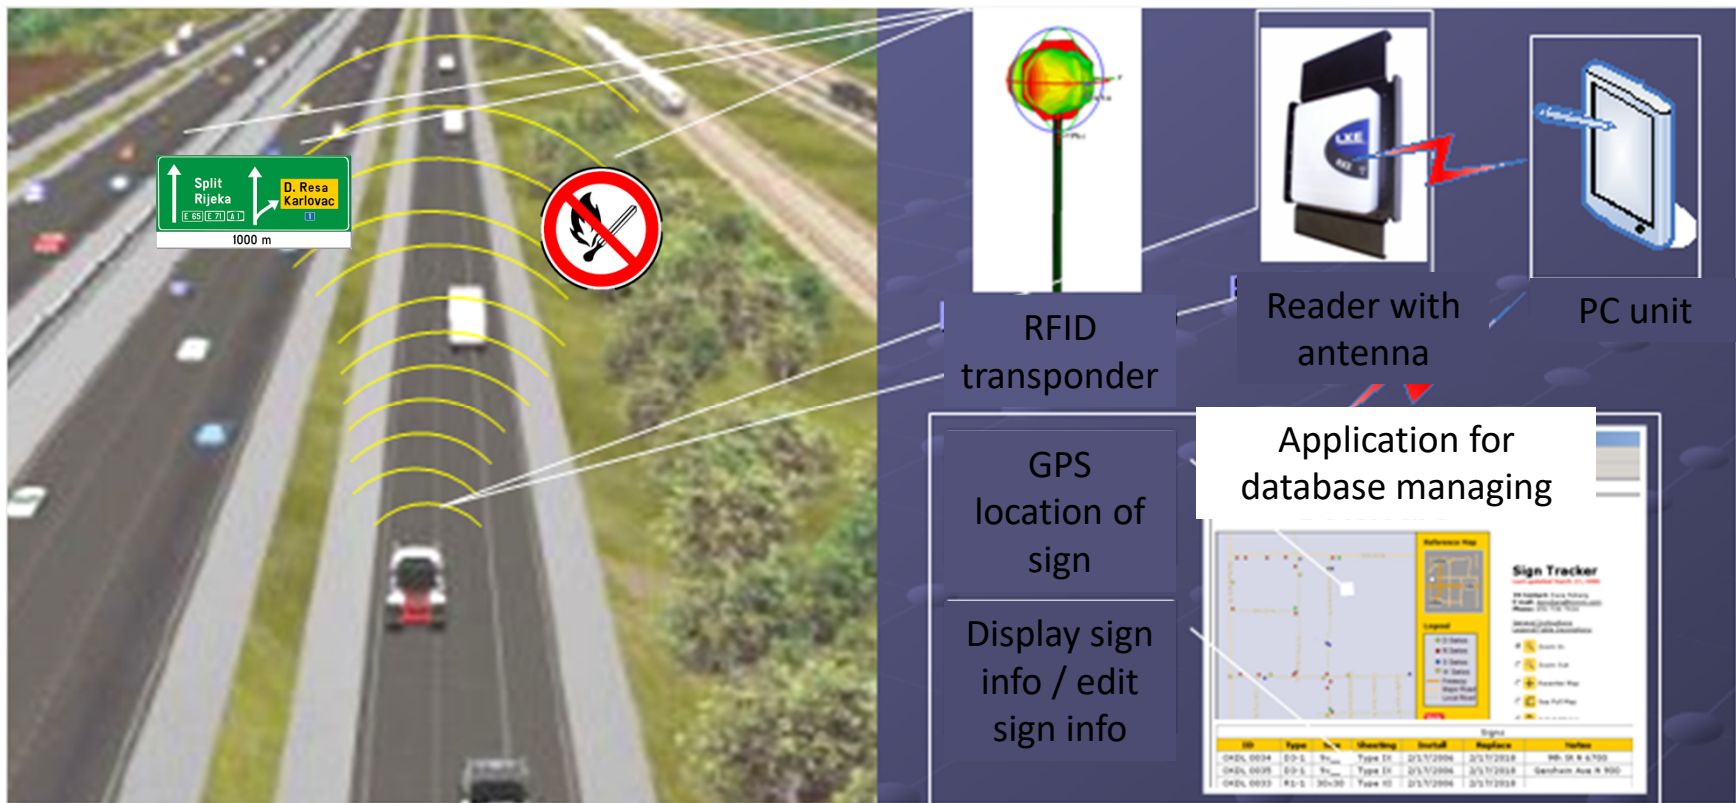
Split
Rijeka
E 65 E 71 A 1
D. Resa
Karlovac
1
1000 m

RFID transponder

Reader with antenna

PC unit

GPS location of sign

Display sign info / edit sign info

Application for database managing

Sign Tracker